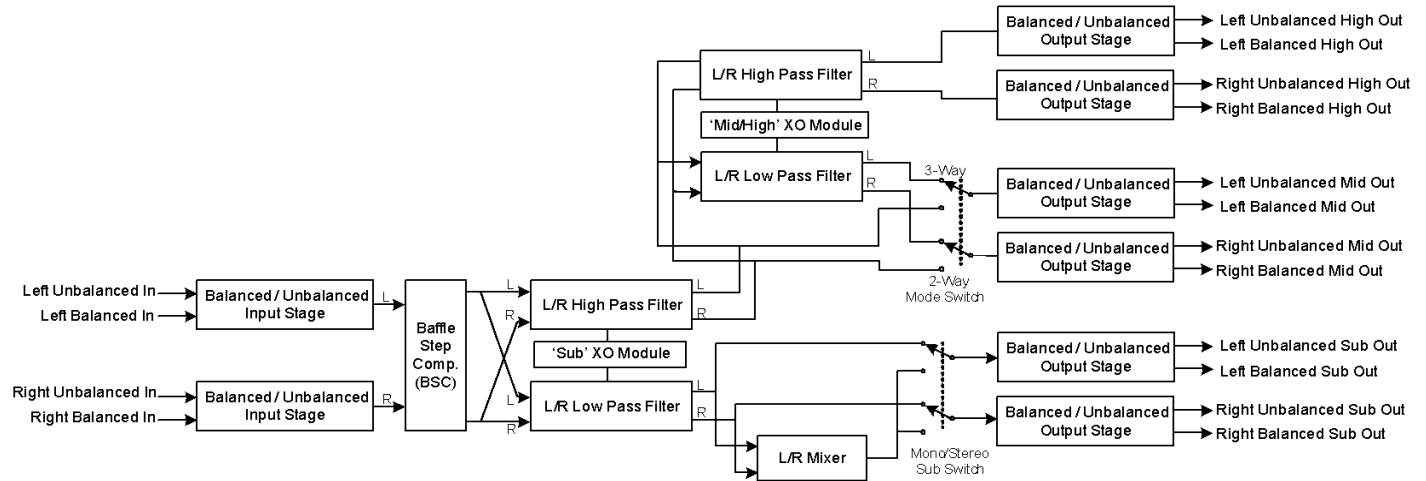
Balanced / Unbalanced Output Stage
Left Unbalanced High Out
Left Balanced High Out

L/R High Pass Filter
L
R

Balanced / Unbalanced Output Stage
Right Unbalanced High Out
Right Balanced High Out

'Mid/High' XO Module

L/R Low Pass Filter
L
R
3-Way

Balanced / Unbalanced Output Stage
Left Unbalanced Mid Out
Left Balanced Mid Out

Balanced / Unbalanced Output Stage
Right Unbalanced Mid Out
Right Balanced Mid Out

2-Way Mode Switch

Left Unbalanced In
Left Balanced In
Balanced / Unbalanced Input Stage
L

Baffle Step Comp. (BSC)

L
R
L/R High Pass Filter
L
R

'Sub' XO Module

Right Unbalanced In
Right Balanced In
Balanced / Unbalanced Input Stage
R

L
R
L/R Low Pass Filter
L
R

Balanced / Unbalanced Output Stage
Left Unbalanced Sub Out
Left Balanced Sub Out

Balanced / Unbalanced Output Stage
Right Unbalanced Sub Out
Right Balanced Sub Out

L/R Mixer

Mono/Stereo Sub Switch